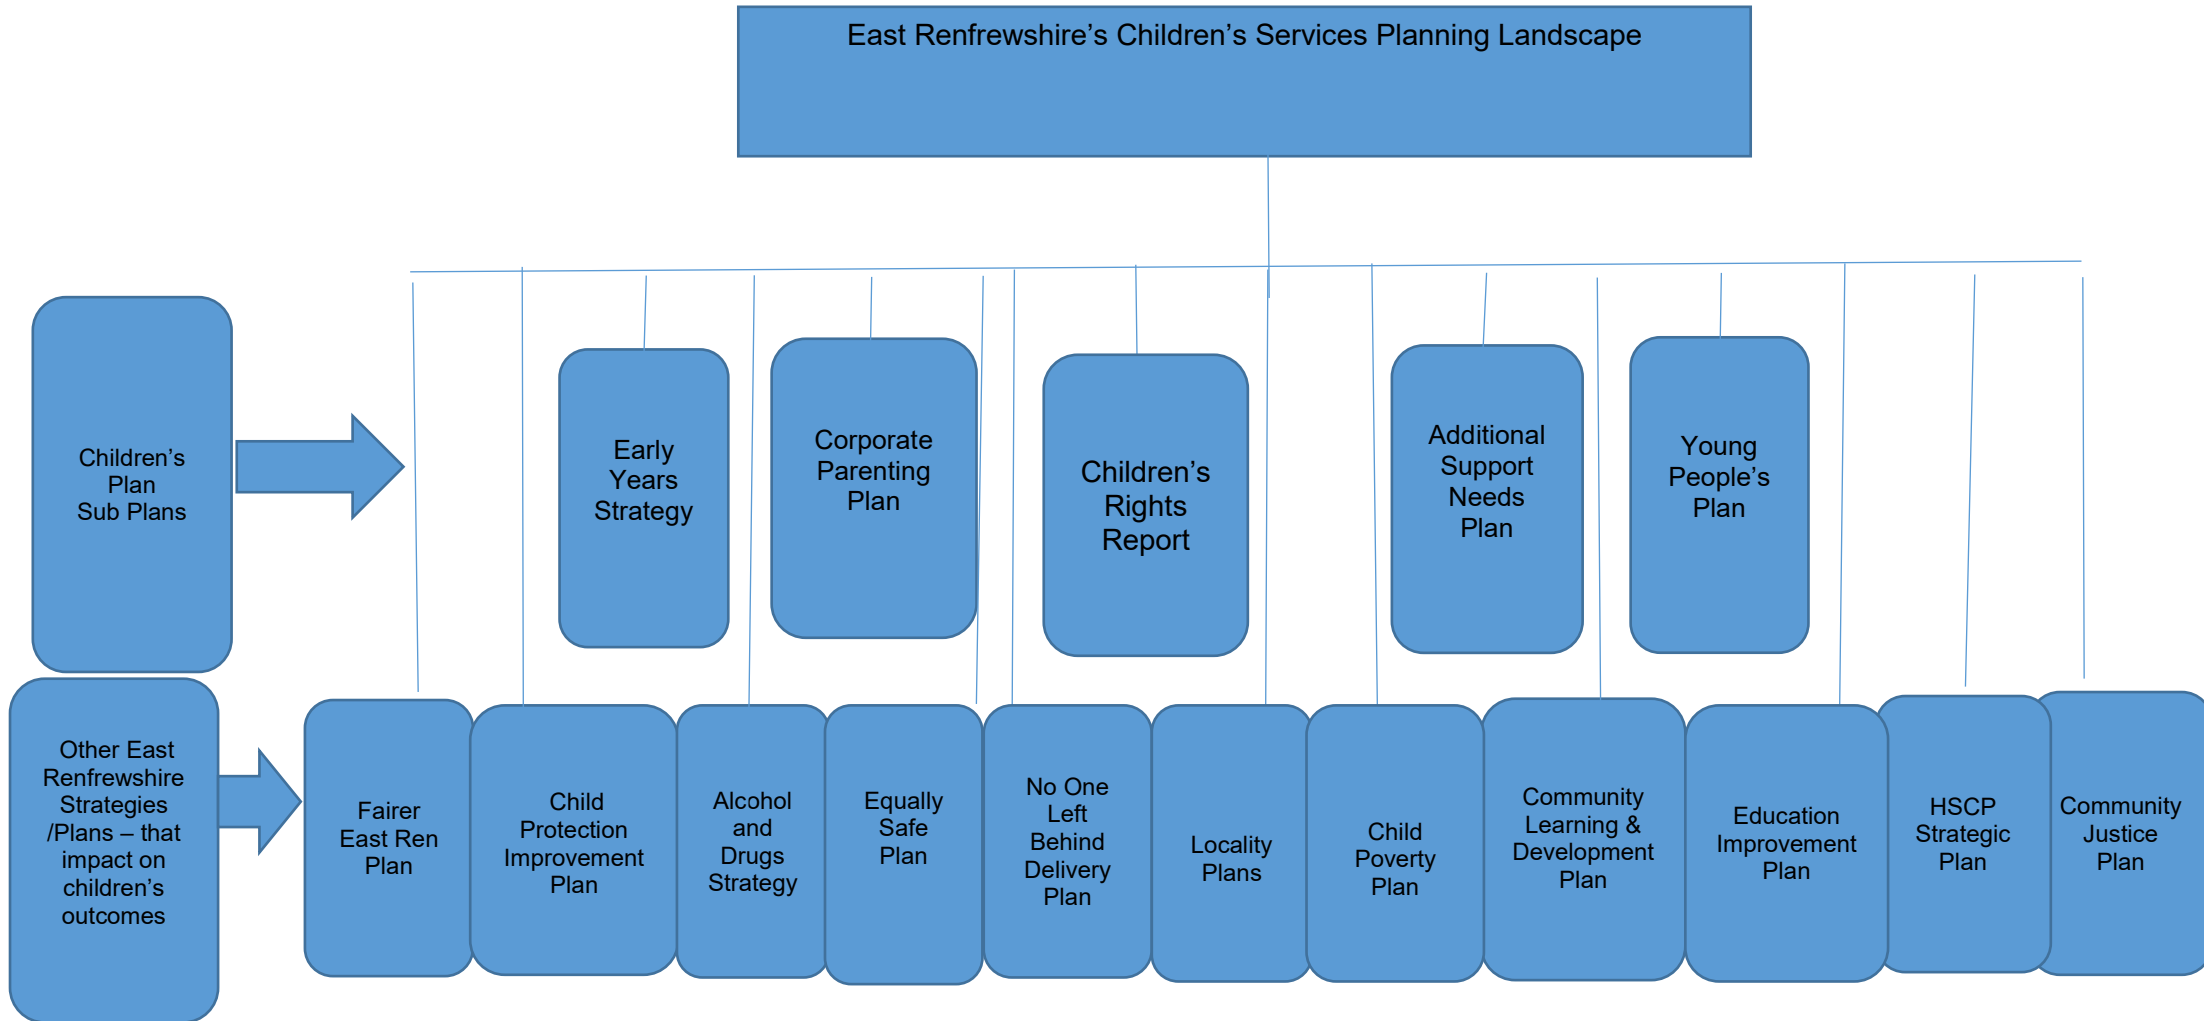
East Renfrewshire’s Children’s Services Planning Landscape

Children’s Plan Sub Plans

Early Years Strategy

Corporate Parenting Plan

Children’s Rights Report

Additional Support Needs Plan

Young People’s Plan

Other East Renfrewshire Strategies /Plans – that impact on children’s outcomes

Fairer East Ren Plan

Child Protection Improvement Plan

Alcohol and Drugs Strategy

Equally Safe Plan

No One Left Behind Delivery Plan

Locality Plans

Child Poverty Plan

Community Learning & Development Plan

Education Improvement Plan

HSCP Strategic Plan

Community Justice Plan